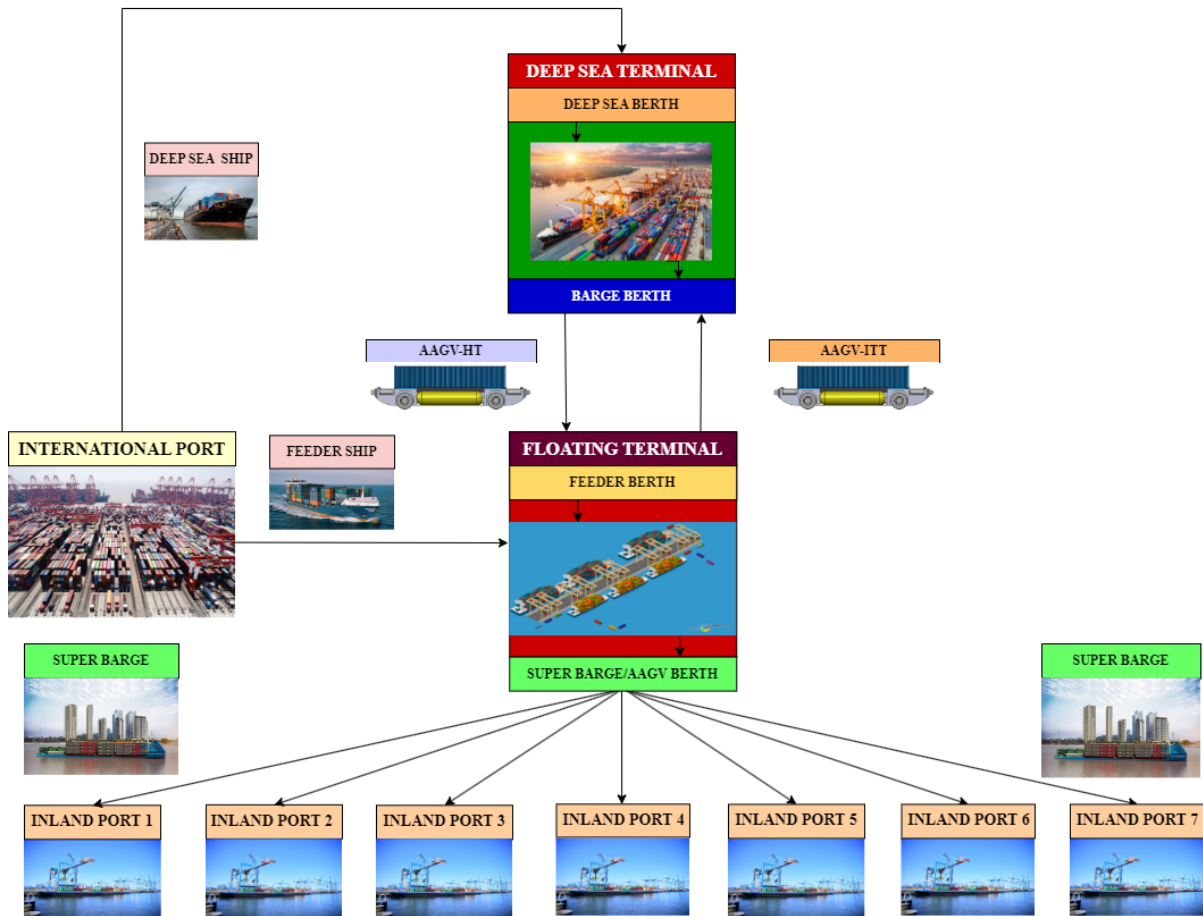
DEEP SEA TERMINAL
DEEP SEA BERTH
BARGE BERTH

DEEP SEA SHIP

AAGV-HT

AAGV-ITT

INTERNATIONAL PORT

FEEDER SHIP

FLOATING TERMINAL
FEEDER BERTH
SUPER BARGE/AAGV BERTH

SUPER BARGE

SUPER BARGE

INLAND PORT 1
INLAND PORT 2
INLAND PORT 3
INLAND PORT 4
INLAND PORT 5
INLAND PORT 6
INLAND PORT 7